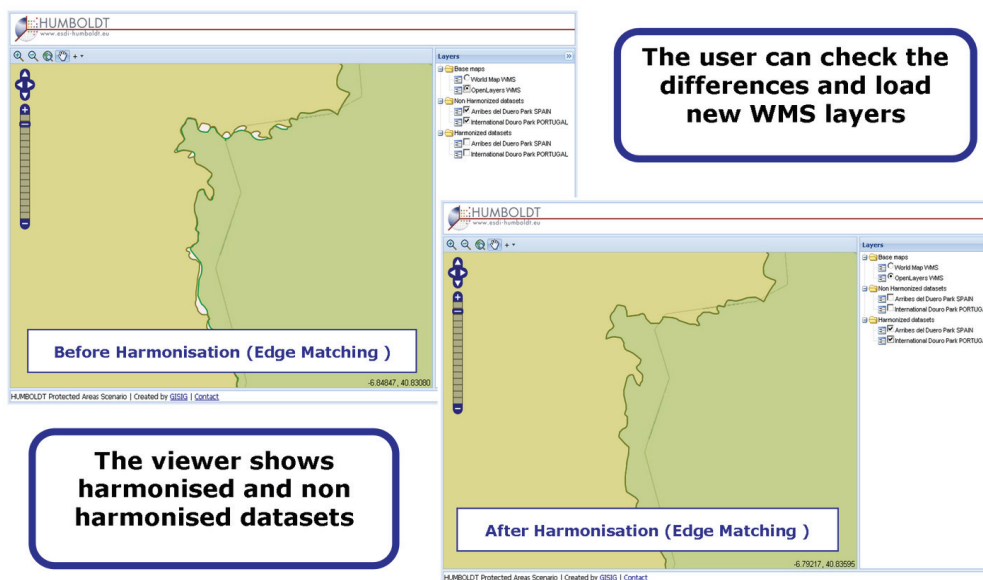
HUMBOLDT
www.esdi-humboldt.eu

+ ▾

Layers
Base maps
World Map WMS
OpenLayers WMS
Non Harmonized datasets
Arribes del Duero Park SPAIN
International Douro Park PORTUGAL
Harmonized datasets
Arribes del Duero Park SPAIN
International Douro Park PORTUGAL

Before Harmonisation (Edge Matching )

-6.84847, 40.83080

HUMBOLDT Protected Areas Scenario | Created by GISIG | Contact

The user can check the differences and load new WMS layers

HUMBOLDT
www.esdi-humboldt.eu

+ ▾

Layers
Base maps
World Map WMS
OpenLayers WMS
Non Harmonized datasets
Arribes del Duero Park SPAIN
International Douro Park PORTUGA
Harmonized datasets
Arribes del Duero Park SPAIN
International Douro Park PORTUGA

After Harmonisation (Edge Matching )

-6.79217, 40.83595

HUMBOLDT Protected Areas Scenario | Created by GISIG | Contact

The viewer shows harmonised and non harmonised datasets